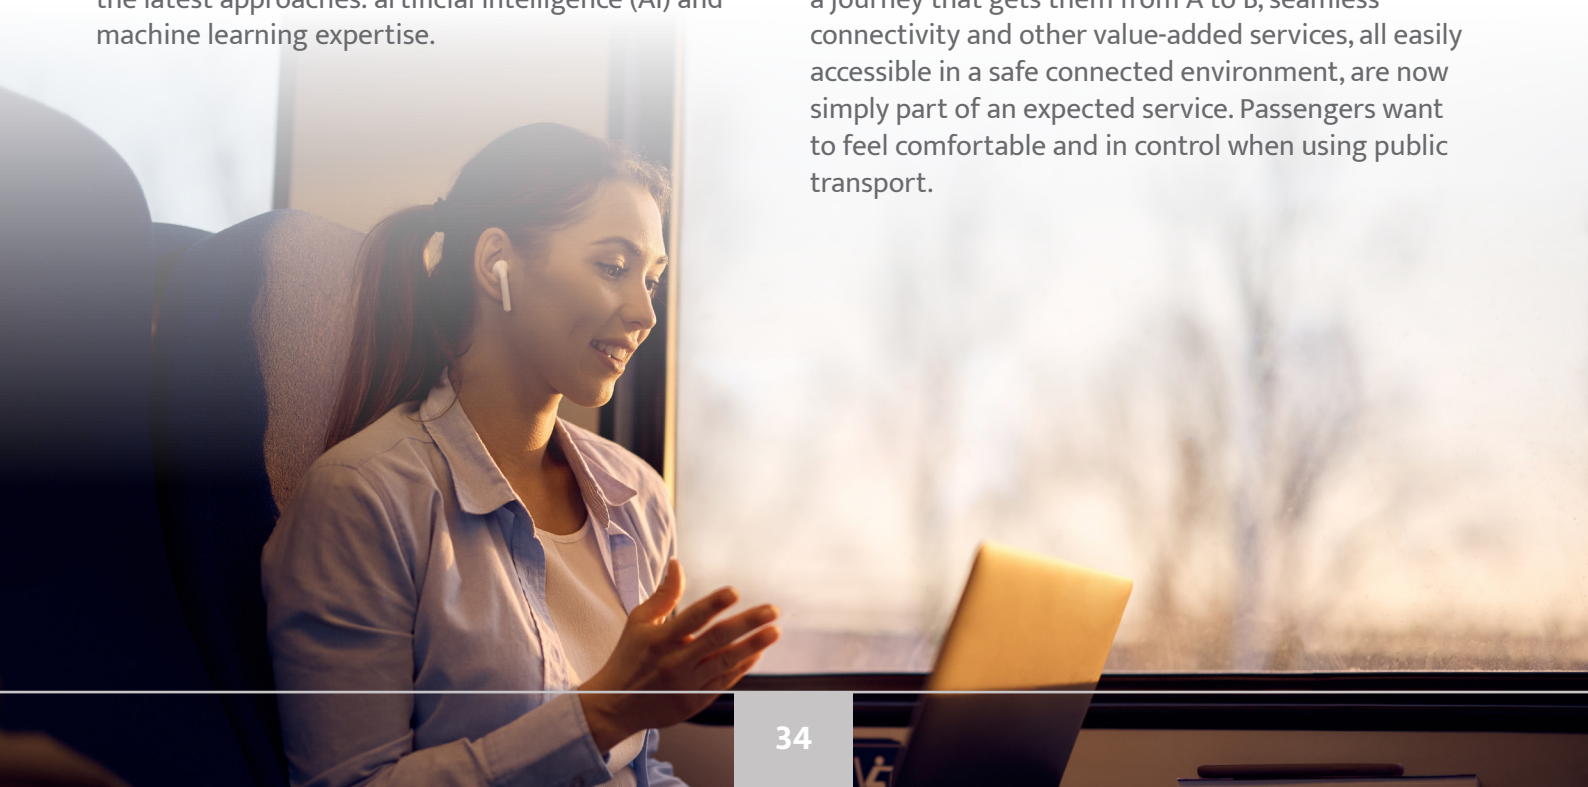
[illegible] machine learning expertise.

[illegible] connectivity and other value-added services, all easily accessible in a safe connected environment, are now simply part of an expected service. Passengers want to feel comfortable and in control when using public transport.

34